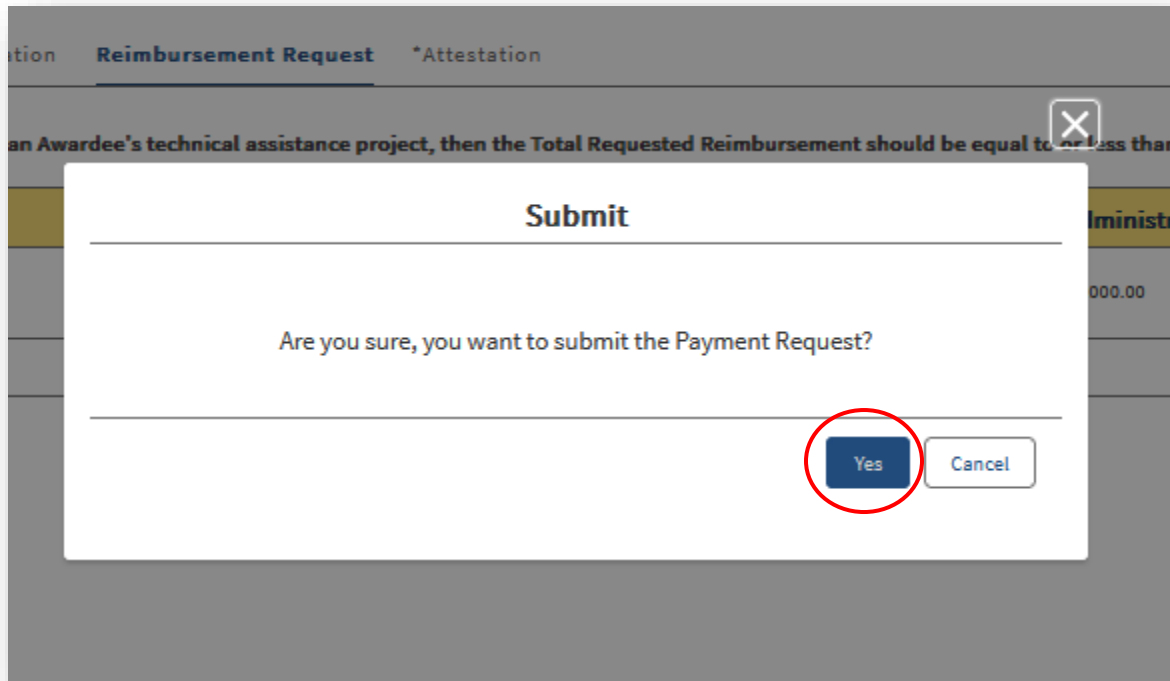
ation Reimbursement Request *Attestation

an Awardee's technical assistance project, then the Total Requested Reimbursement should be equal to or less than

dministr

000.00

Submit

Are you sure, you want to submit the Payment Request?

Yes Cancel